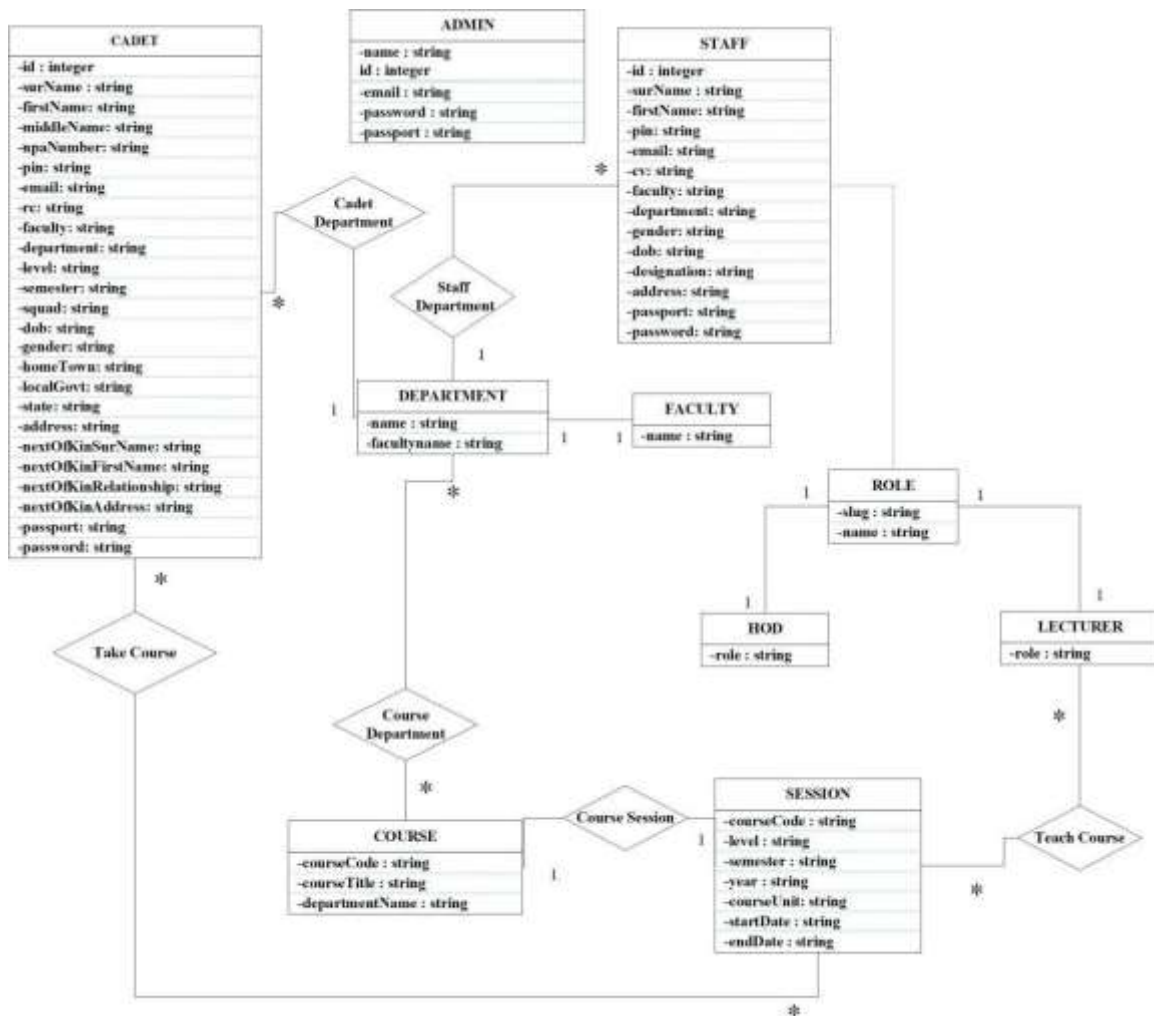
CADET
-id : integer
-surName : string
-firstName: string
-middleName: string
-npaNumber: string
-pin: string
-email: string
-rc: string
-faculty: string
-department: string
-level: string
-semester: string
-squad: string
-dob: string
-gender: string
-homeTown: string
-localGovt: string
-state: string
-address: string
-nextOfKinSurName: string
-nextOfKinFirstName: string
-nextOfKinRelationship: string
-nextOfKinAddress: string
-passport: string
-password: string

ADMIN
-name : string
id : integer
-email : string
-password : string
-passport : string

STAFF
-id : integer
-surName : string
-firstName: string
-pin: string
-email: string
-cv: string
-faculty: string
-department: string
-gender: string
-dob: string
-designation: string
-address: string
-passport: string
-password: string

*

Cadet Department

*

Staff Department

1

1

DEPARTMENT
-name : string
-facultyname : string

1 1

FACULTY
-name : string

*

1 ROLE 1
-slug : string
-name : string

1
HOD
-role : string

1
LECTURER
-role : string

*

Take Course

*

Course Department

*

*

COURSE
-courseCode : string
-courseTitle : string
-departmentName : string

1

Course Session

1

SESSION
-courseCode : string
-level : string
-semester : string
-year : string
-courseUnit: string
-startDate : string
-endDate : string

Teach Course

*

*